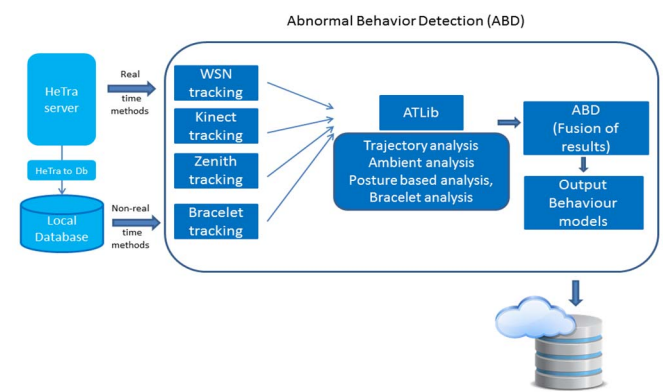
Abnormal Behavior Detection (ABD)

HeTra server

Real time methods

HeTra to Db

Local Database

Non-real time methods

WSN tracking

Kinect tracking

Zenith tracking

Bracelet tracking

ATLib

Trajectory analysis
Ambient analysis
Posture based analysis,
Bracelet analysis

ABD (Fusion of results)

Output Behaviour models